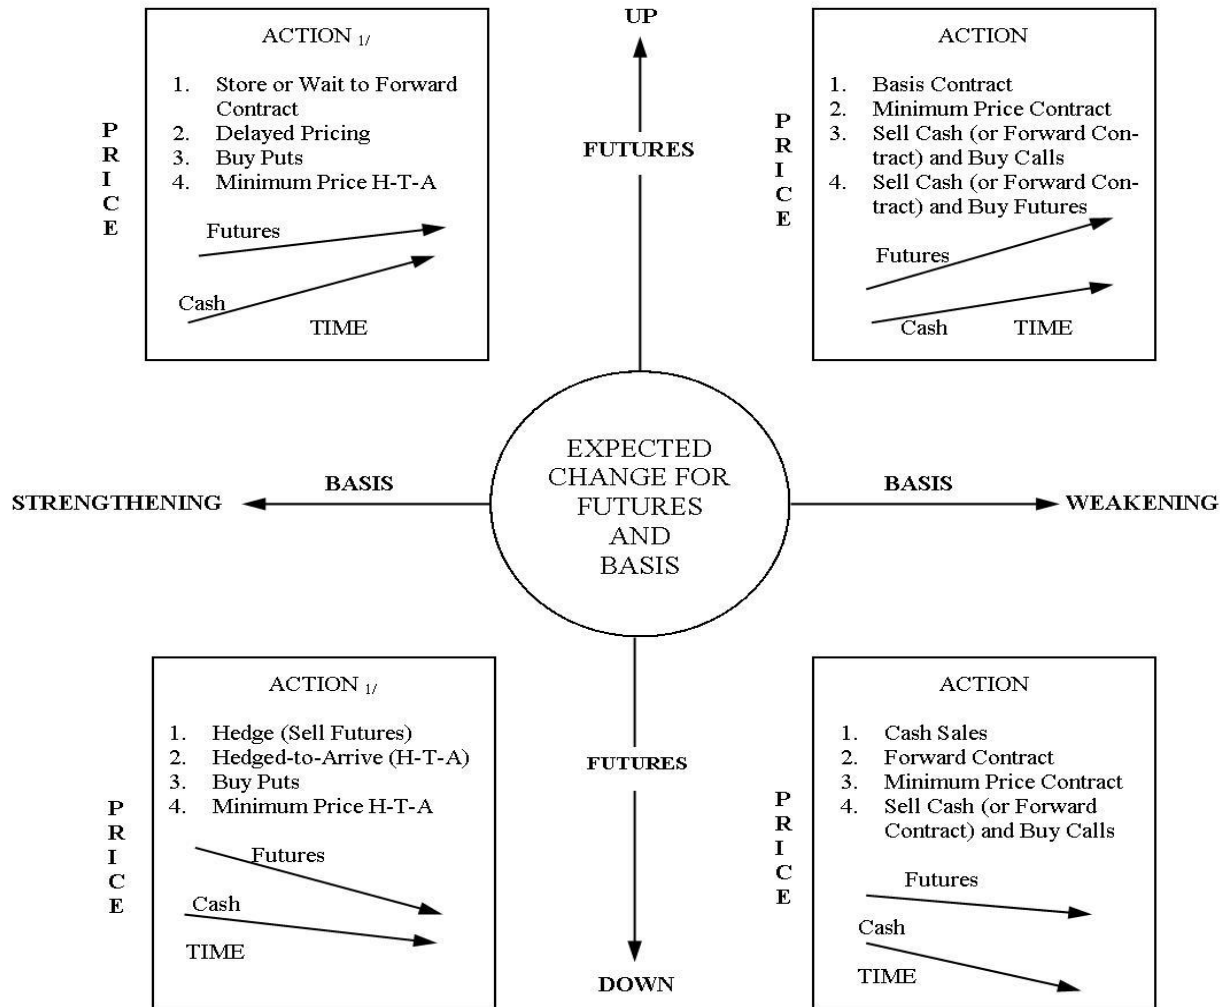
ACTION $_{1/}$

1. Store or Wait to Forward Contract
2. Delayed Pricing
3. Buy Puts
4. Minimum Price H-T-A

PRICE

Futures

Cash

TIME

UP

FUTURES

ACTION

1. Basis Contract
2. Minimum Price Contract
3. Sell Cash (or Forward Contract) and Buy Calls
4. Sell Cash (or Forward Contract) and Buy Futures

PRICE

Futures

Cash

TIME

STRENGTHENING

BASIS

EXPECTED CHANGE FOR FUTURES AND BASIS

BASIS

WEAKENING

ACTION $_{1/}$

1. Hedge (Sell Futures)
2. Hedged-to-Arrive (H-T-A)
3. Buy Puts
4. Minimum Price H-T-A

PRICE

Futures

Cash

TIME

FUTURES

DOWN

ACTION

1. Cash Sales
2. Forward Contract
3. Minimum Price Contract
4. Sell Cash (or Forward Contract) and Buy Calls

PRICE

Futures

Cash

TIME